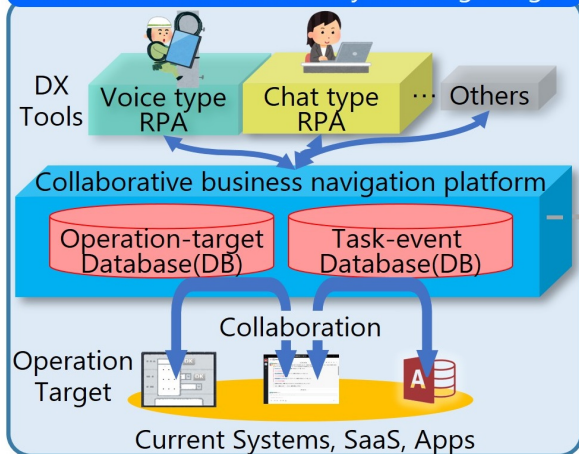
DX Tools

Voice type RPA

Chat type RPA

… Others

Collaborative business navigation platform

Operation-target Database(DB)

Task-event Database(DB)

Collaboration

Operation Target

Current Systems, SaaS, Apps